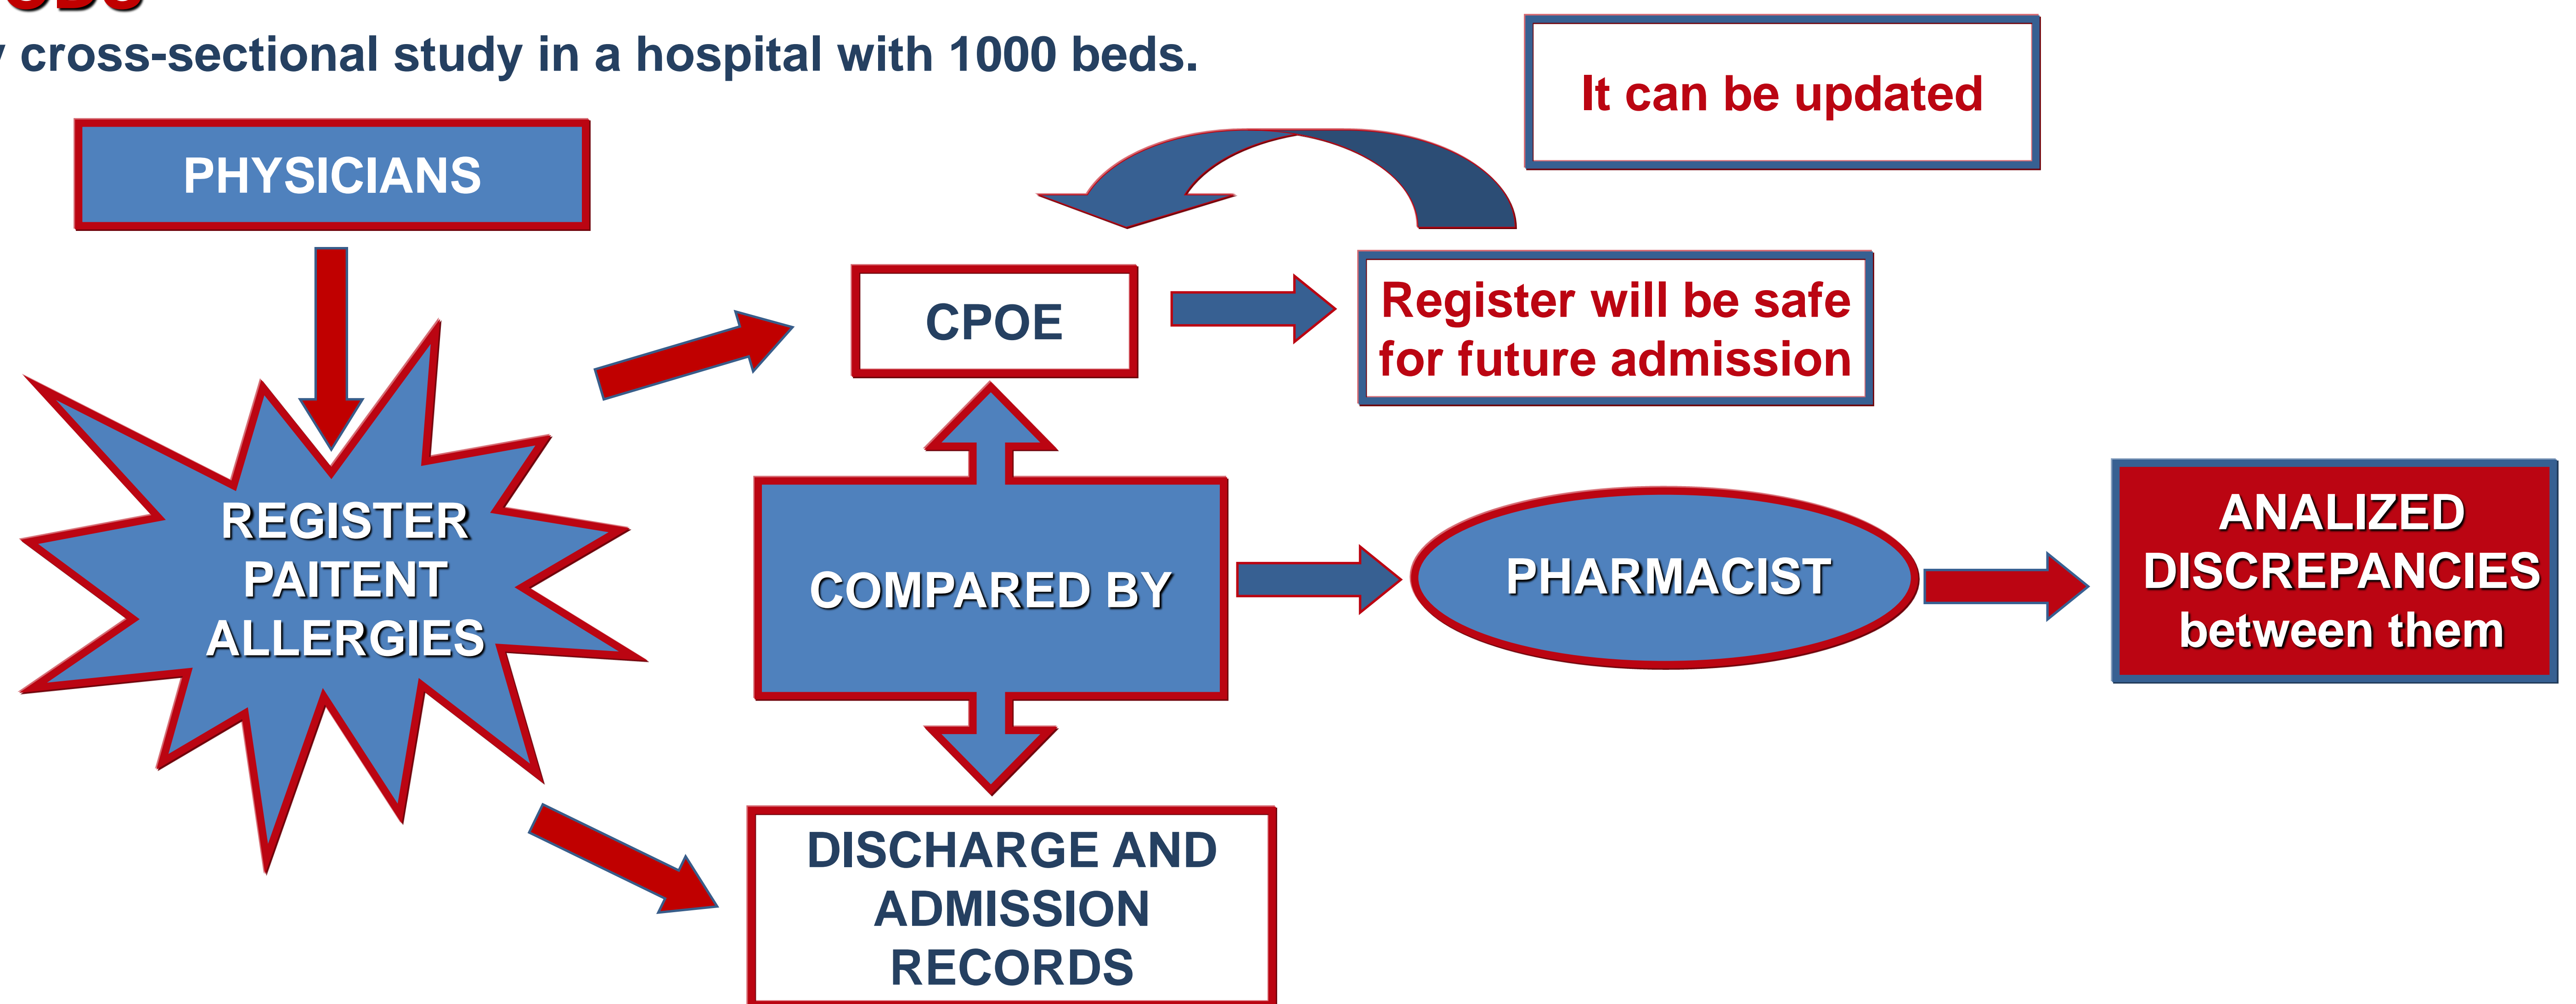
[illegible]

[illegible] cross-sectional study in a hospital with 1000 beds.

It can be updated

PHYSICIANS

CPOE

Register will be safe for future admission

REGISTER PAITENT ALLERGIES

COMPARED BY

PHARMACIST

ANALIZED DISCREPANCIES between them

DISCHARGE AND ADMISSION RECORDS